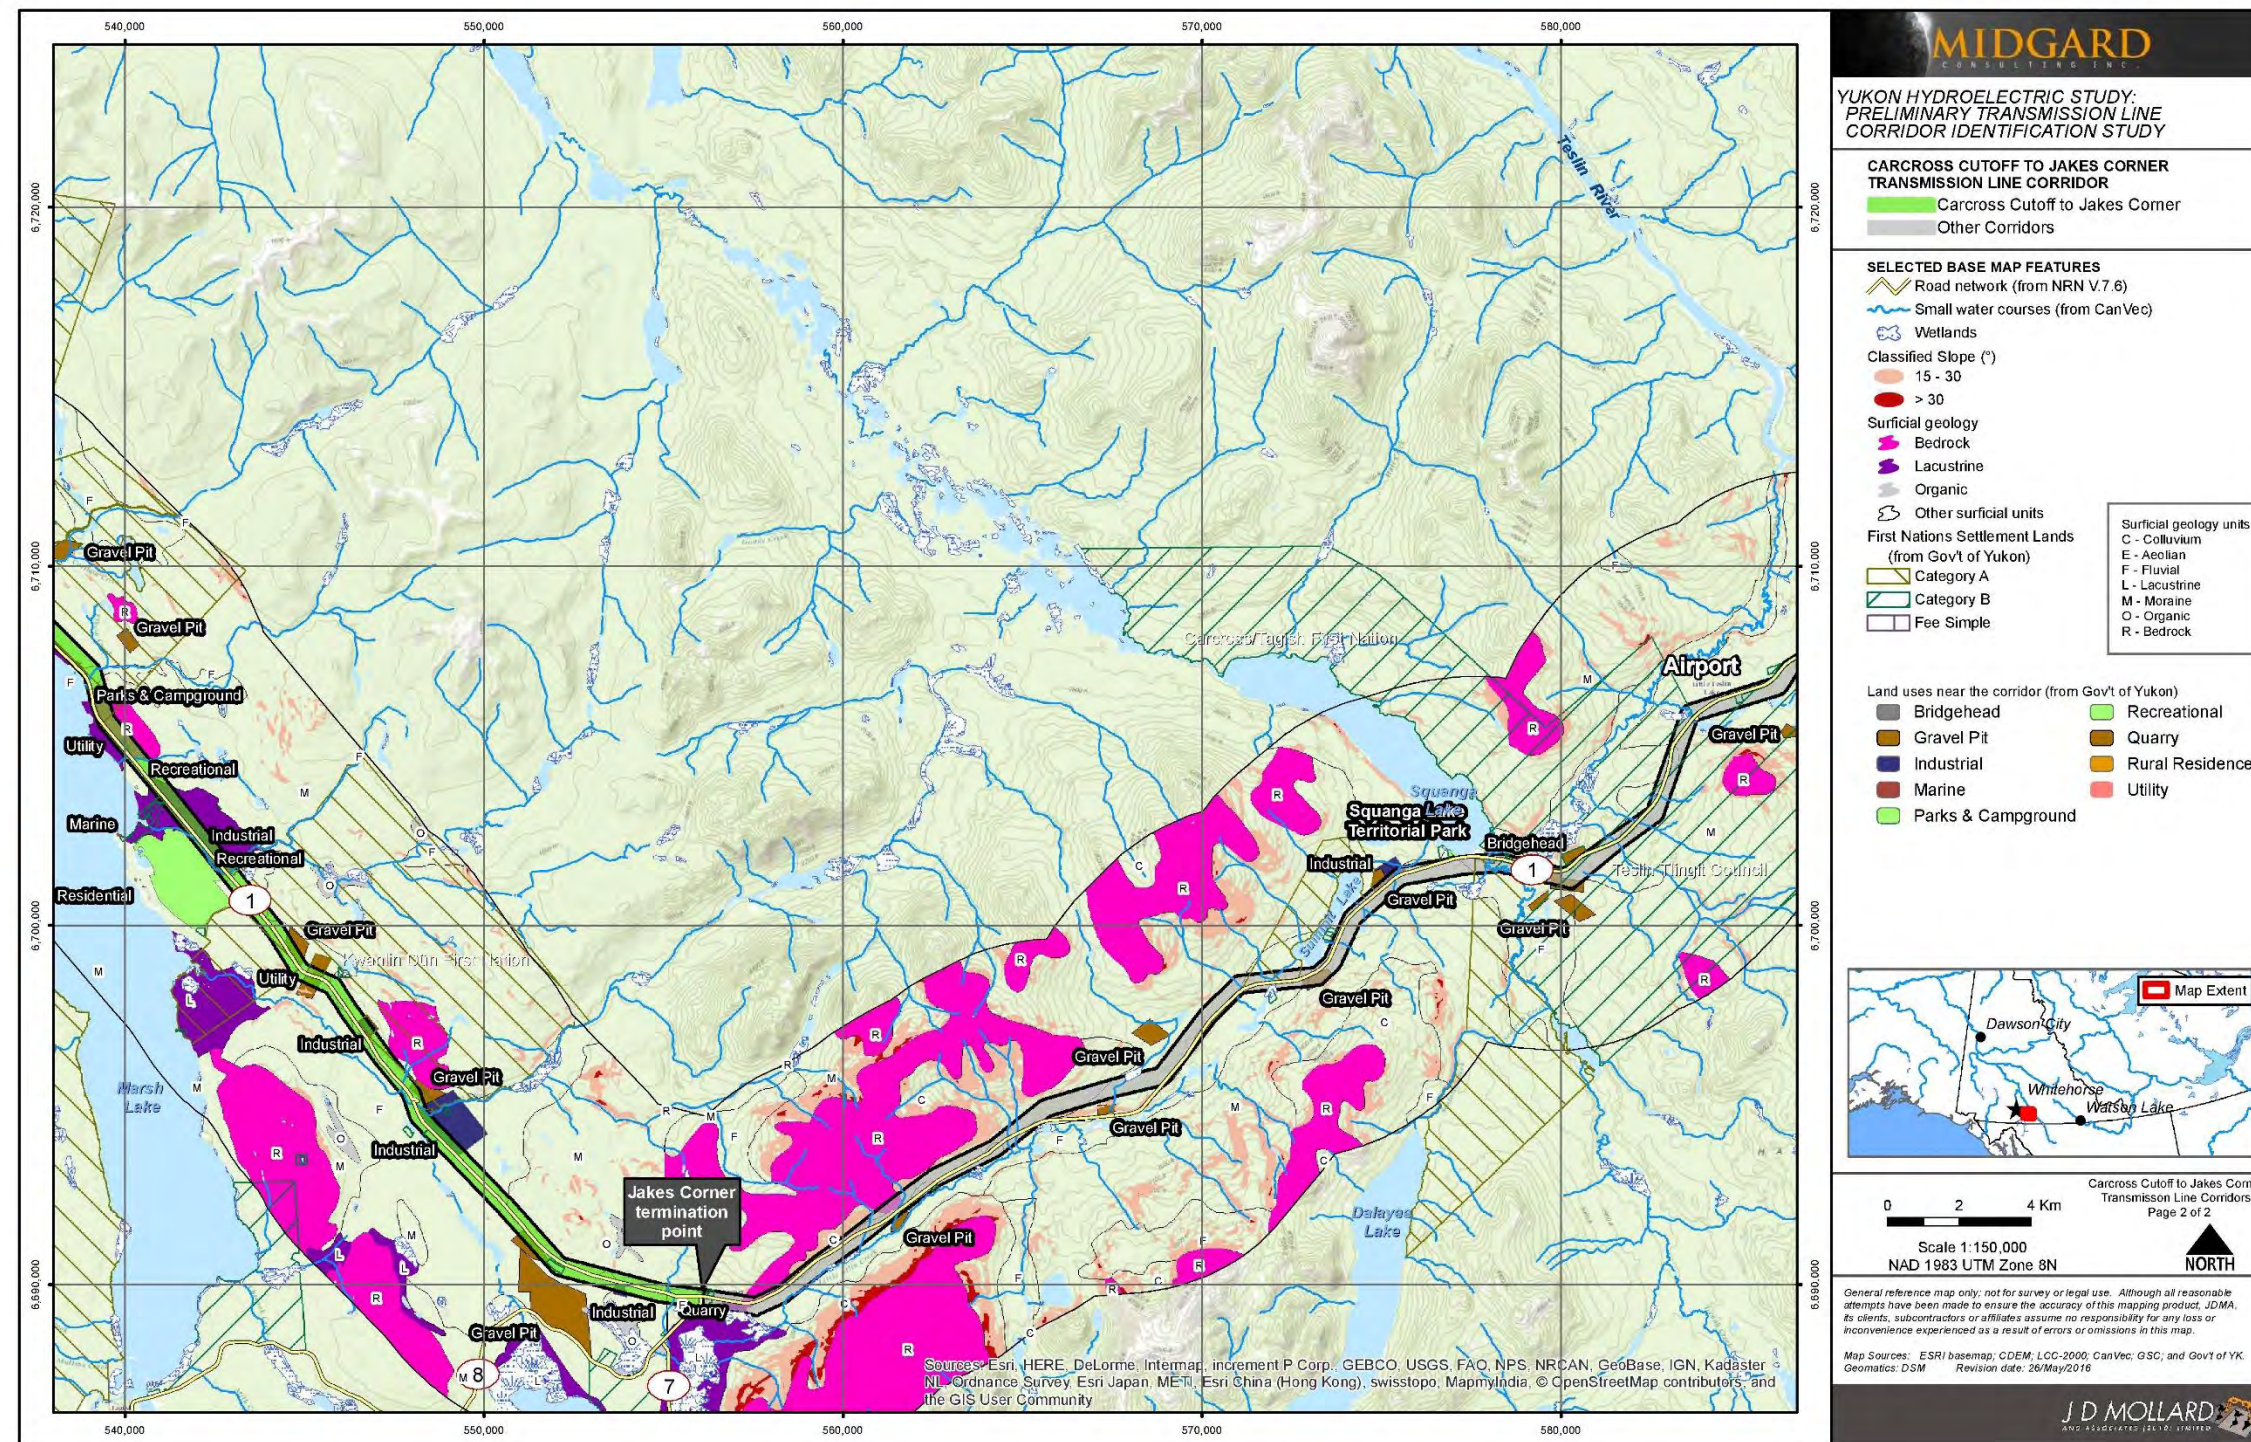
540,000
550,000
560,000
570,000
580,000

6,720,000
6,710,000
6,700,000
6,690,000

MIDGARD
CONSULTING INC.

YUKON HYDROELECTRIC STUDY: PRELIMINARY TRANSMISSION LINE CORRIDOR IDENTIFICATION STUDY

CARCROSS CUTOFF TO JAKES CORNER TRANSMISSION LINE CORRIDOR
Carcross Cutoff to Jakes Corner
Other Corridors

SELECTED BASE MAP FEATURES
Road network (from NRN V.7.6)
Small water courses (from CanVec)
Wetlands
Classified Slope (°)
15 - 30
> 30
Surficial geology
Bedrock
Lacustrine
Organic
Other surficial units
First Nations Settlement Lands (from Gov't of Yukon)
Category A
Category B
Fee Simple

Surficial geology units
C - Colluvium
E - Aeolian
F - Fluvial
L - Lacustrine
M - Moraine
O - Organic
R - Bedrock

Land uses near the corridor (from Gov't of Yukon)
Bridgehead
Gravel Pit
Industrial
Marine
Parks & Campground
Recreational
Quarry
Rural Residence
Utility

Map Extent
Dawson City
Whitehorse
Watson Lake

0 2 4 Km
Scale 1:150,000
NAD 1983 UTM Zone 8N

Carcross Cutoff to Jakes Corner Transmisson Line Corridors
Page 2 of 2

NORTH

General reference map only; not for survey or legal use. Although all reasonable attempts have been made to ensure the accuracy of this mapping product, JDMA, its clients, subcontractors or affiliates assume no responsibility for any loss or inconvenience experienced as a result of errors or omissions in this map.

Map Sources: ESRI basemap; CDEM; LCC-2000; CanVec; GSC; and Gov't of YK.
Geomatics: DSM Revision date: 26/May/2016

J D MOLLARD
AND ASSOCIATES (2010) LIMITED

Teslin River
Gravel Pit
Gravel Pit
Parks & Campground
Utility
Recreational
Marine
Industrial
Recreational
Residential
1
Gravel Pit
Kwanlin Dün First Nation
Utility
Industrial
Gravel Pit
Marsh Lake
Industrial
Jakes Corner termination point
Gravel Pit
Industrial
Quarry
8
7
Carcross/Tagish First Nation
Airport
Gravel Pit
Squanga Lake
Squanga Lake Territorial Park
Bridgehead
Industrial
Gravel Pit
Teslin Tlingit Council
Gravel Pit
Gravel Pit
Gravel Pit
Gravel Pit
Gravel Pit
Dalayee Lake

Sources: Esri, HERE, DeLorme, Intermap, increment P Corp., GEBCO, USGS, FAO, NPS, NRCAN, GeoBase, IGN, Kadaster NL, Ordnance Survey, Esri Japan, METI, Esri China (Hong Kong), swisstopo, MapmyIndia, © OpenStreetMap contributors, and the GIS User Community